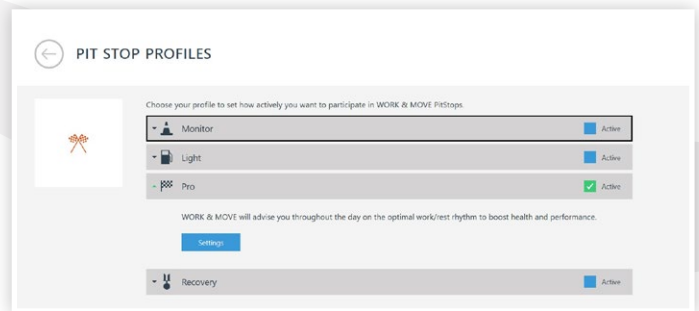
PIT STOP PROFILES

Choose your profile to set how actively you want to participate in WORK & MOVE PitStops.

Monitor
Active

Light
Active

Pro
Active

WORK & MOVE will advise you throughout the day on the optimal work/rest rhythm to boost health and performance.

Settings

Recovery
Active